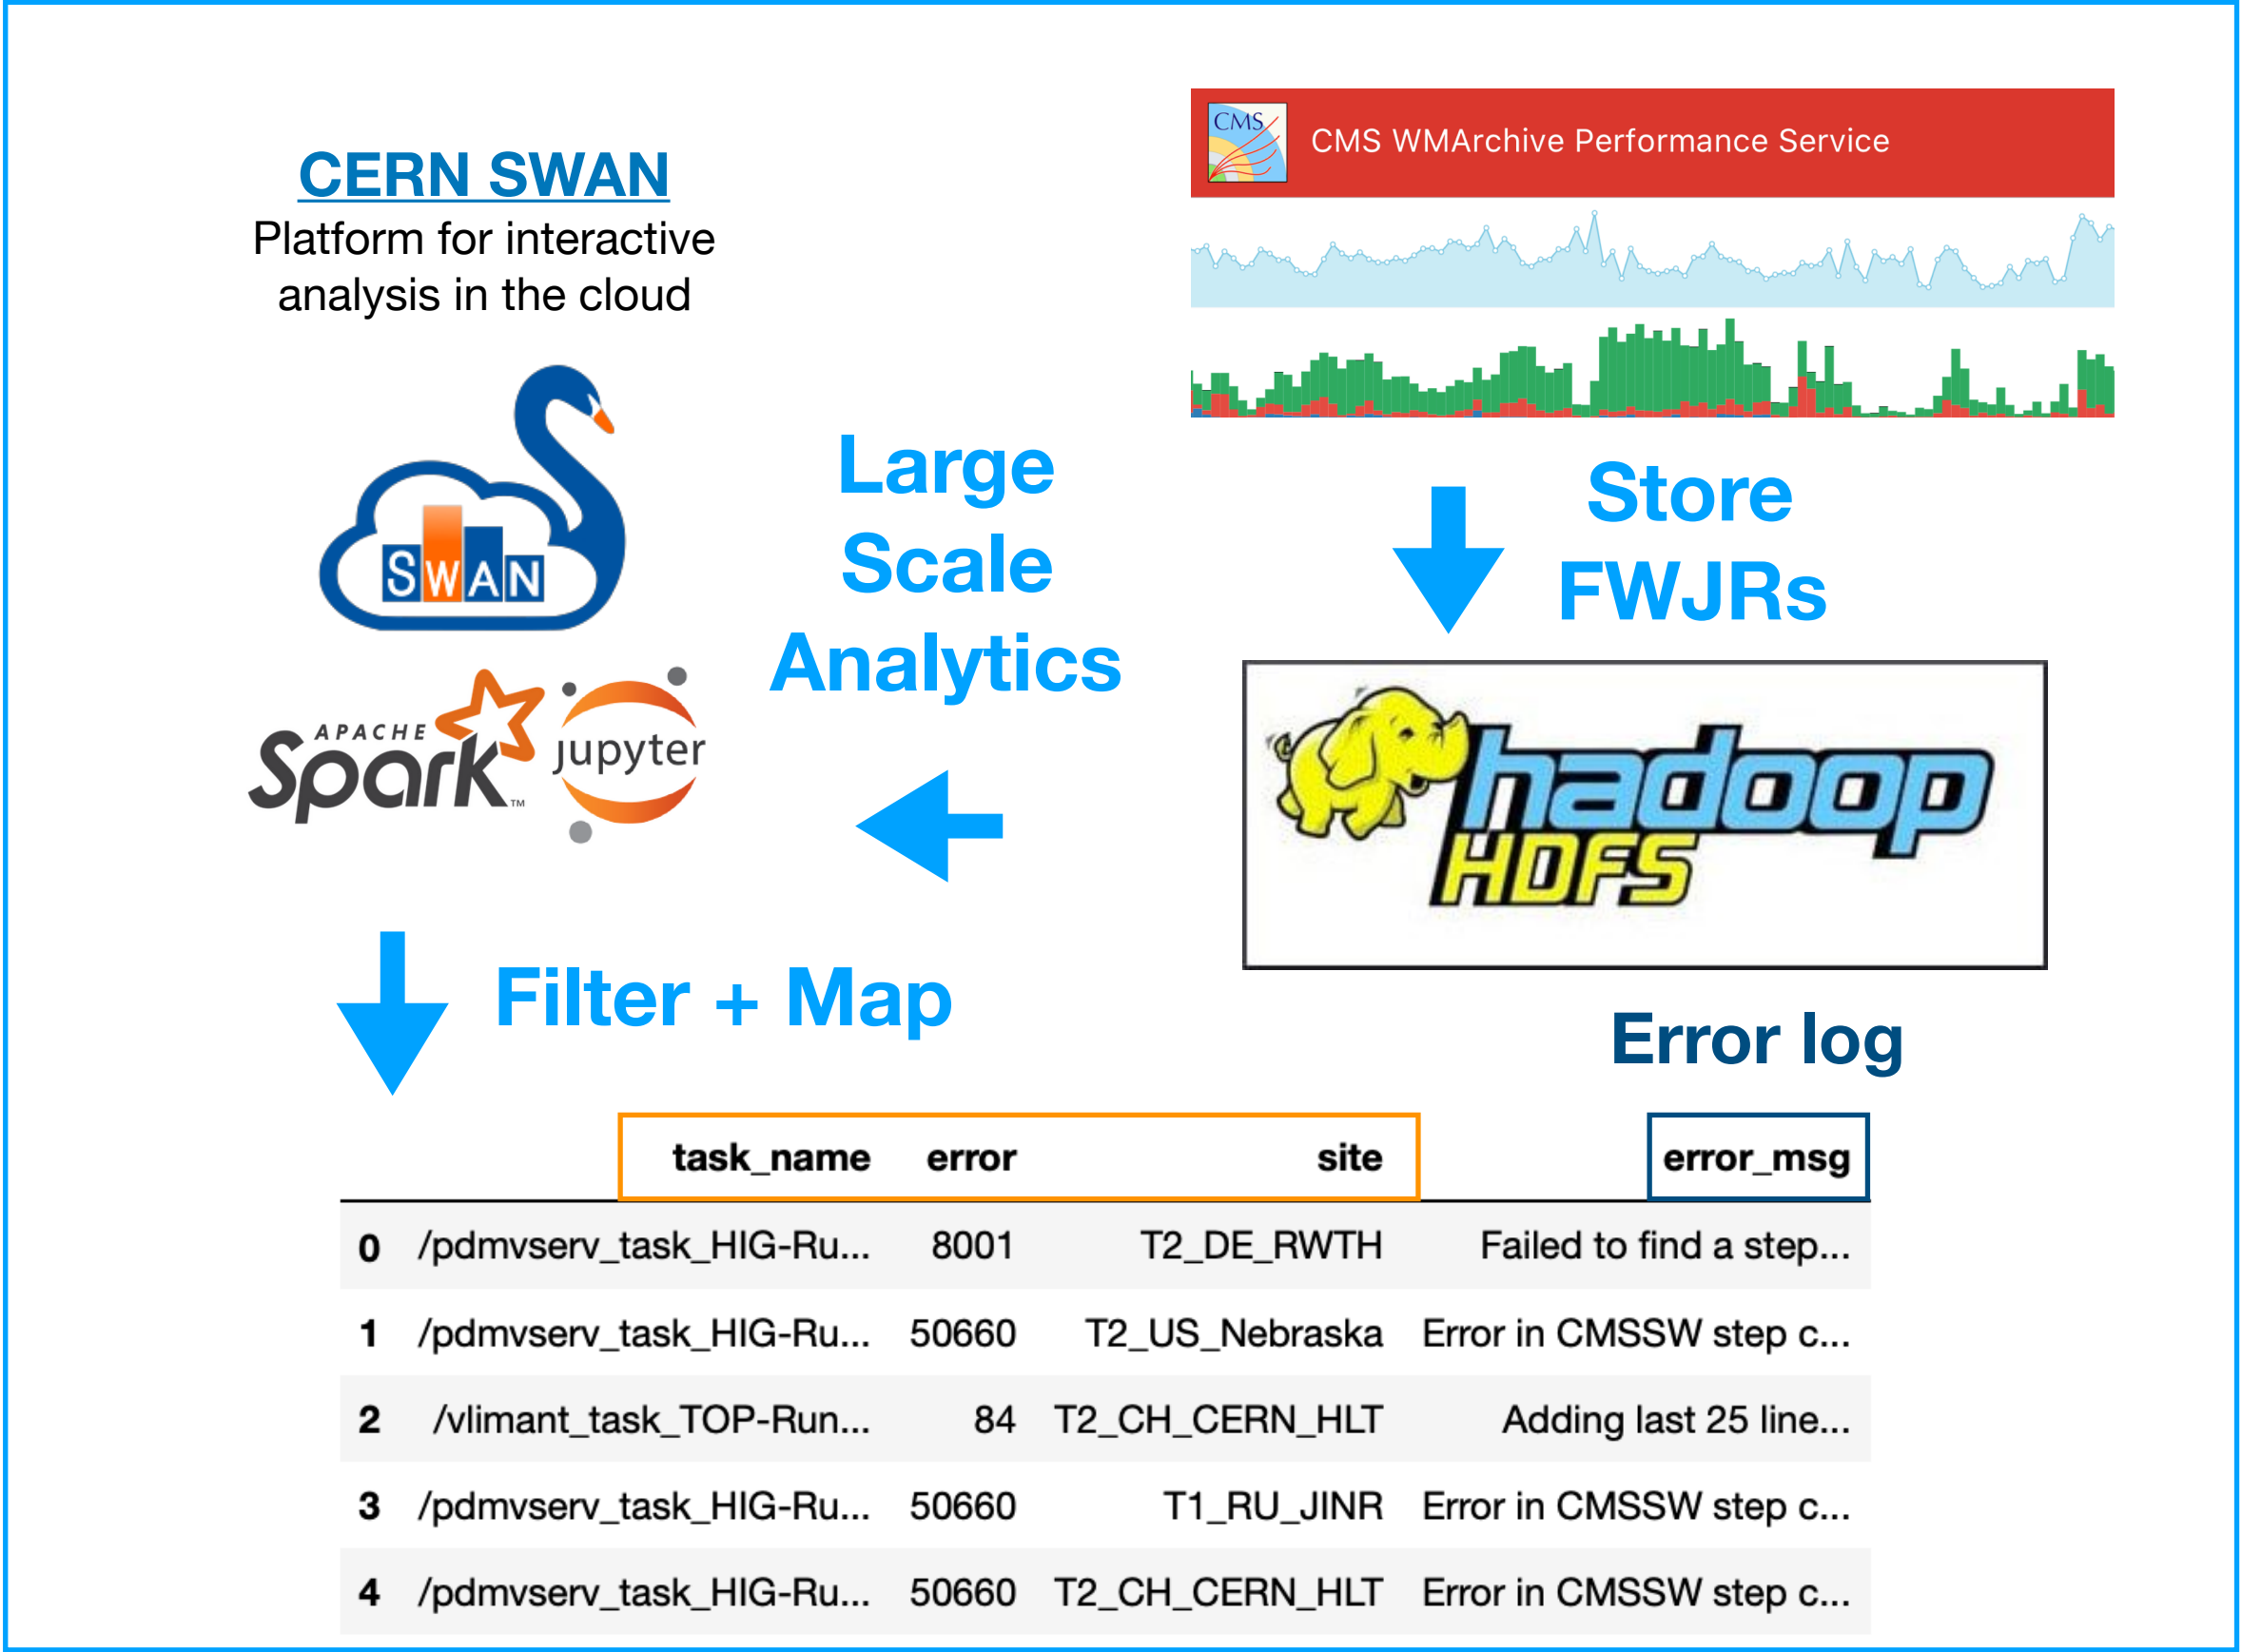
CERN SWAN
Platform for interactive analysis in the cloud

SWAN

APACHE Spark™ jupyter

Large Scale Analytics

CMS CMS WMArchive Performance Service

Store FWJRs

hadoop HDFS

Filter + Map

Error log

| | task_name | error | site | error_msg |
|---|---|---|---|---|
| 0 | /pdmvserv_task_HIG-Ru... | 8001 | T2_DE_RWTH | Failed to find a step... |
| 1 | /pdmvserv_task_HIG-Ru... | 50660 | T2_US_Nebraska | Error in CMSSW step c... |
| 2 | /vlimant_task_TOP-Run... | 84 | T2_CH_CERN_HLT | Adding last 25 line... |
| 3 | /pdmvserv_task_HIG-Ru... | 50660 | T1_RU_JINR | Error in CMSSW step c... |
| 4 | /pdmvserv_task_HIG-Ru... | 50660 | T2_CH_CERN_HLT | Error in CMSSW step c... |